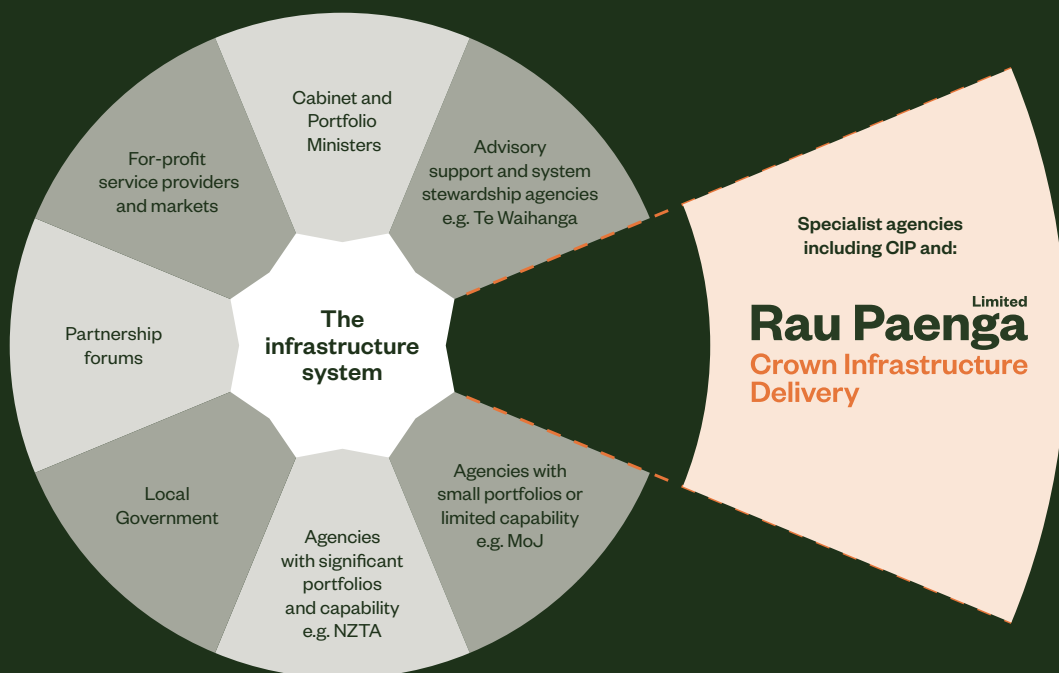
Cabinet and Portfolio Ministers

Advisory support and system stewardship agencies e.g. Te Waihanga

For-profit service providers and markets

Partnership forums

The infrastructure system

Local Government

Agencies with significant portfolios and capability e.g. NZTA

Agencies with small portfolios or limited capability e.g. MoJ

Specialist agencies including CIP and:

Limited

Rau Paenga

Crown Infrastructure Delivery